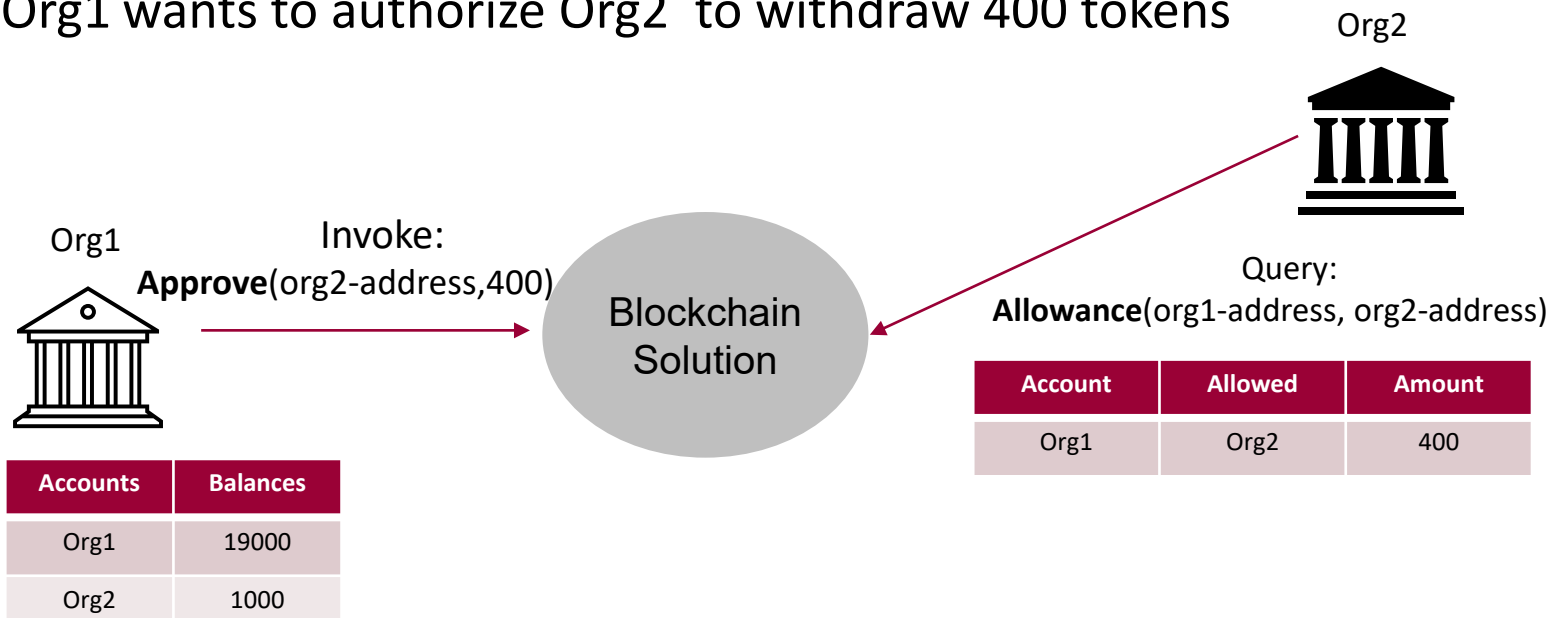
Org1 wants to authorize Org2 to withdraw 400 tokens

Org2

Org1

Invoke:
**Approve**(org2-address,400)

Blockchain Solution

Query:
**Allowance**(org1-address, org2-address)

| Account | Allowed | Amount |
|---|---|---|
| Org1 | Org2 | 400 |

| Accounts | Balances |
|---|---|
| Org1 | 19000 |
| Org2 | 1000 |